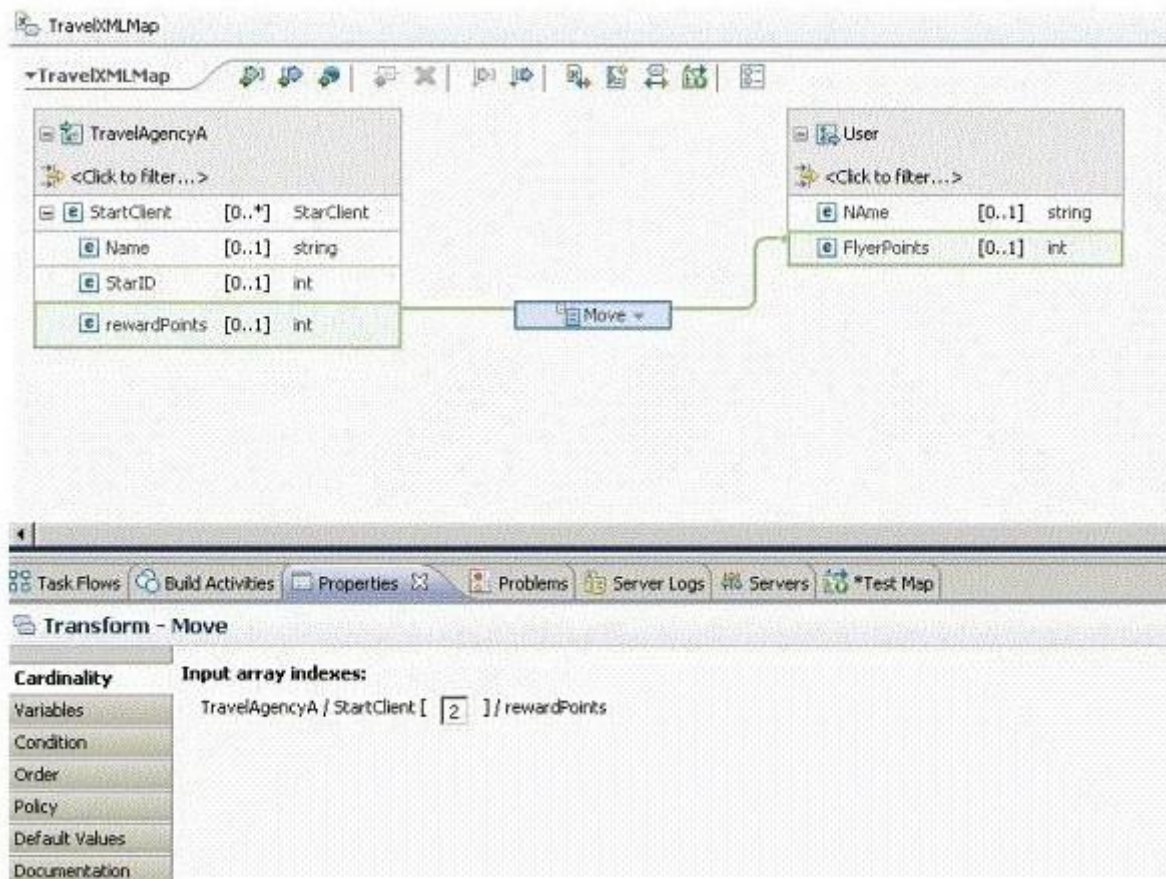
TravelXMLMap

*TravelXMLMap

TravelAgencyA
<Click to filter...>

| | | |
|---|---|---|
| StartClient | [0..*] | StarClient |
| Name | [0..1] | string |
| StarID | [0..1] | int |
| rewardPoints | [0..1] | int |

Move

User
<Click to filter...>

| | | |
|---|---|---|
| NAme | [0..1] | string |
| FlyerPoints | [0..1] | int |

Task Flows | Build Activities | Properties | Problems | Server Logs | Servers | *Test Map

Transform - Move

Cardinality
Variables
Condition
Order
Policy
Default Values
Documentation

Input array indexes:
TravelAgencyA / StartClient [ 2 ] / rewardPoints